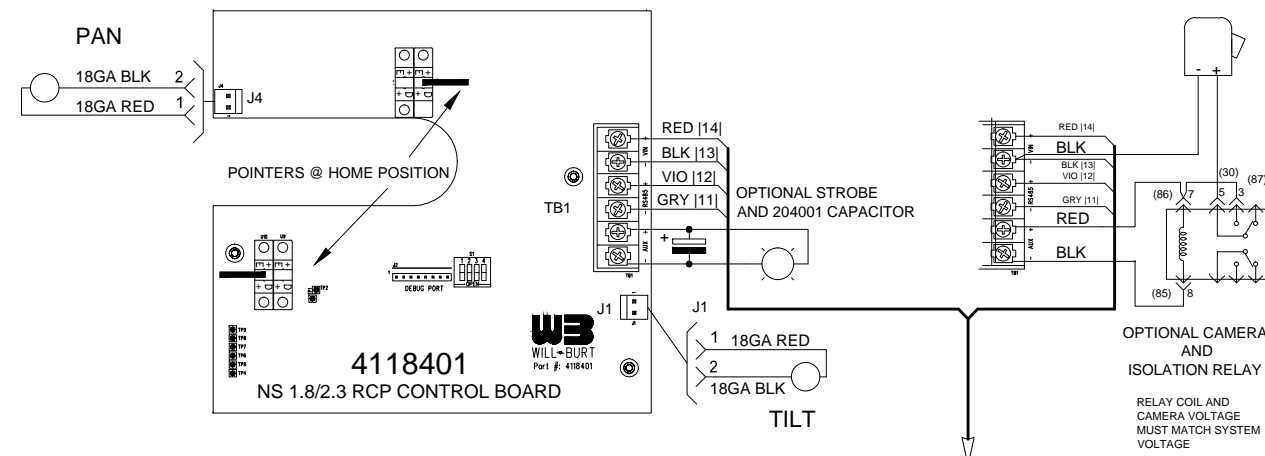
PAN

18GA BLK 2
18GA RED 1
J4

POINTERS @ HOME POSITION

RED |14|
BLK |13|
VIO |12|
GRY |11|
VIN
RS485
AUX
TB1

OPTIONAL STROBE AND 204001 CAPACITOR

DEBUG PORT
S1
TP2

J1
J1
1 18GA RED
2 18GA BLK
TILT

WILL-BURT
Part #: 4118401

4118401
NS 1.8/2.3 RCP CONTROL BOARD

RED |14|
BLK
BLK |13|
VIO |12|
GRY |11|
RED
BLK
VIN
RS485
AUX
TB1

- +
(30)
(87)
(86) 7
5 3
(85) 8

OPTIONAL CAMERA AND ISOLATION RELAY

RELAY COIL AND CAMERA VOLTAGE MUST MATCH SYSTEM VOLTAGE